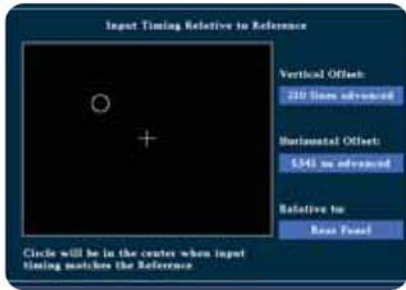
Input Timing Relative to Reference

Vertical Offset:

210 lines advanced

Horizontal Offset:

5341 ns advanced

Relative to:

Rear Panel

Circle will be in the center when input timing matches the Reference